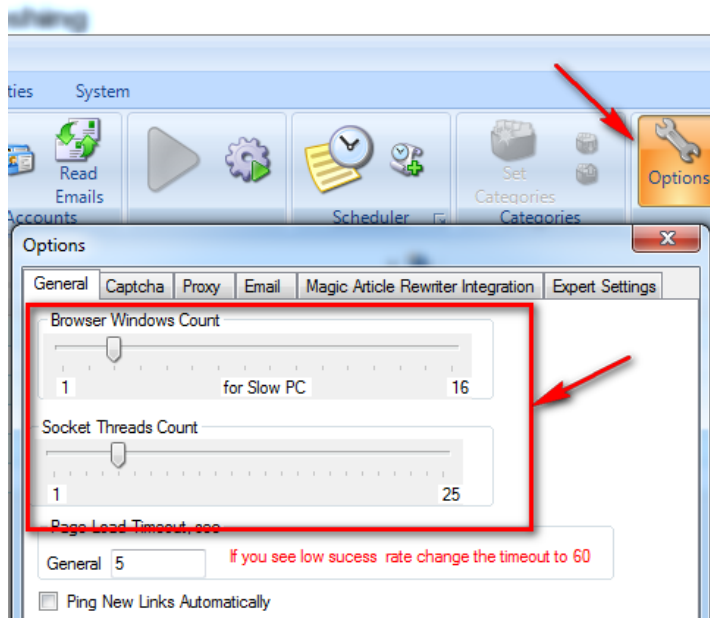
ties System

Read Emails

Accounts

Scheduler

Set Categories

Categories

Options

Options

General | Captcha | Proxy | Email | Magic Article Rewriter Integration | Expert Settings

Browser Windows Count

1 for Slow PC 16

Socket Threads Count

1 25

Page Load Timeout, sec

General 5

If you see low sucess rate change the timeout to 60

Ping New Links Automatically